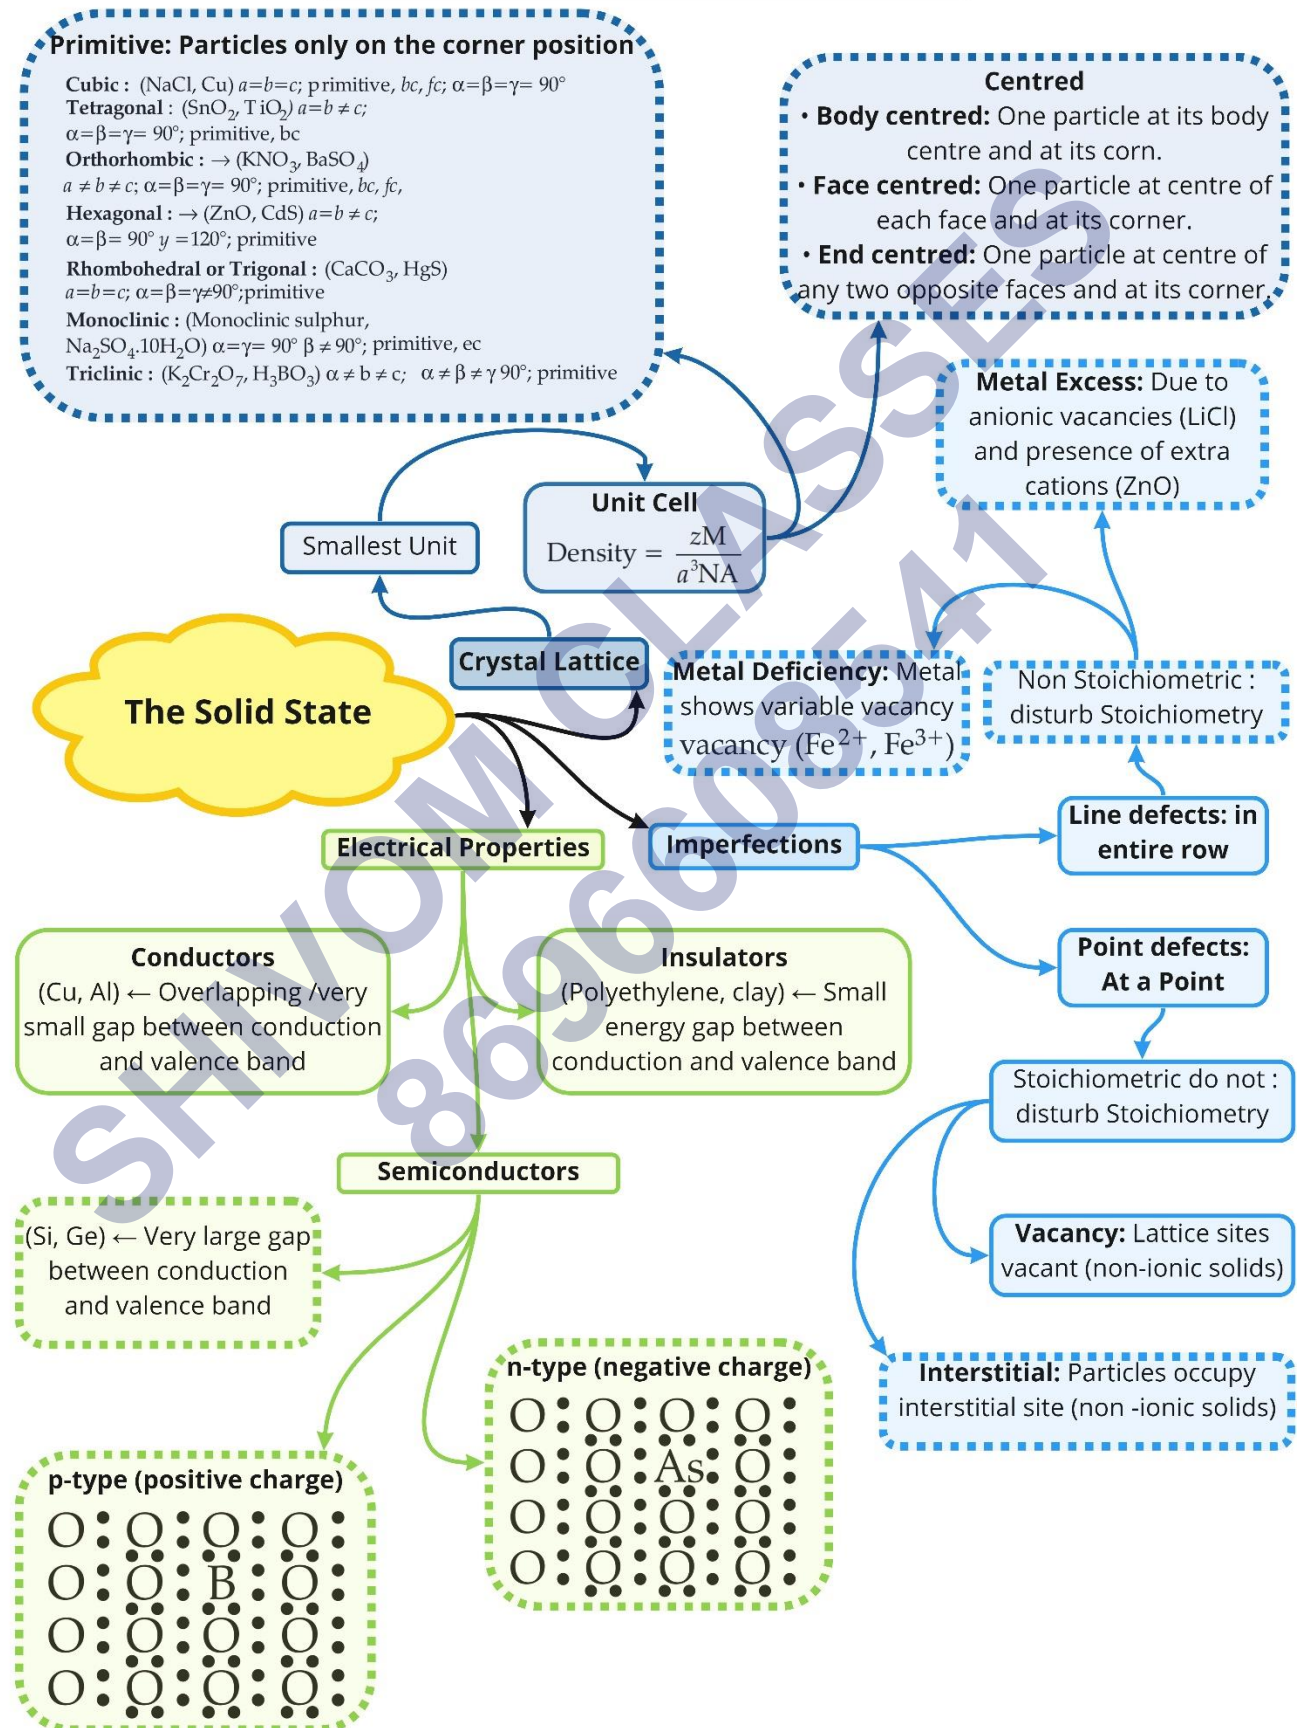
Primitive: Particles only on the corner position

Cubic : (NaCl, Cu) $a=b=c$; primitive, $bc$, $fc$; $\alpha=\beta=\gamma=90°$
Tetragonal : ($SnO_2$, $TiO_2$) $a=b\neq c$; $\alpha=\beta=\gamma=90°$; primitive, bc
Orthorhombic : → ($KNO_3$, $BaSO_4$) $a\neq b\neq c$; $\alpha=\beta=\gamma=90°$; primitive, $bc$, $fc$,
Hexagonal : → (ZnO, CdS) $a=b\neq c$; $\alpha=\beta=90°$ $y=120°$; primitive
Rhombohedral or Trigonal : ($CaCO_3$, HgS) $a=b=c$; $\alpha=\beta=\gamma\neq 90°$;primitive
Monoclinic : (Monoclinic sulphur, $Na_2SO_4.10H_2O$) $\alpha=\gamma=90°$ $\beta\neq 90°$; primitive, ec
Triclinic : ($K_2Cr_2O_7$, $H_3BO_3$) $\alpha\neq b\neq c$; $\alpha\neq\beta\neq\gamma$ 90°; primitive

Centred
• Body centred: One particle at its body centre and at its corn.
• Face centred: One particle at centre of each face and at its corner.
• End centred: One particle at centre of any two opposite faces and at its corner.

Metal Excess: Due to anionic vacancies (LiCl) and presence of extra cations (ZnO)

Unit Cell
Density $=\frac{zM}{a^3NA}$

Smallest Unit

Crystal Lattice

The Solid State

Metal Deficiency: Metal shows variable vacancy vacancy ($Fe^{2+}$, $Fe^{3+}$)

Non Stoichiometric : disturb Stoichiometry

Electrical Properties

Imperfections

Line defects: in entire row

Point defects: At a Point

Conductors
(Cu, Al) ← Overlapping /very small gap between conduction and valence band

Insulators
(Polyethylene, clay) ← Small energy gap between conduction and valence band

Stoichiometric do not : disturb Stoichiometry

Semiconductors

(Si, Ge) ← Very large gap between conduction and valence band

Vacancy: Lattice sites vacant (non-ionic solids)

Interstitial: Particles occupy interstitial site (non -ionic solids)

n-type (negative charge)
As

p-type (positive charge)
B

SHIVOM CLASSES 8696608541